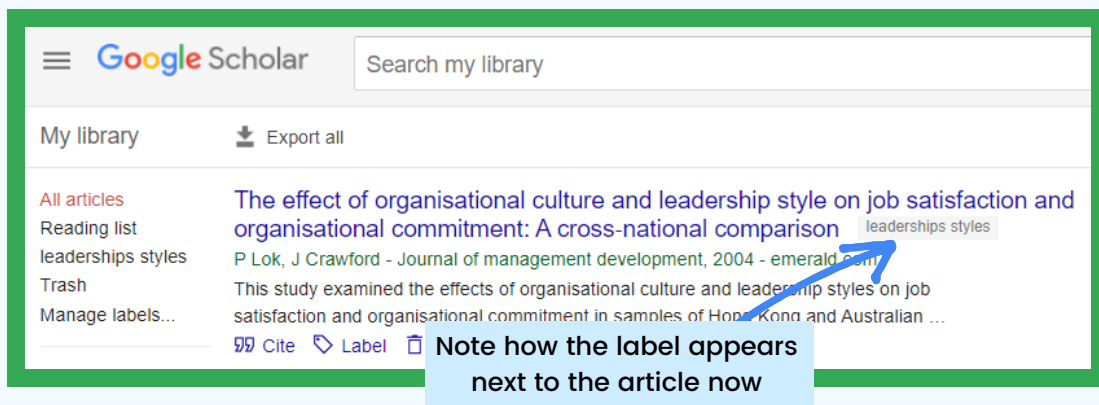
Google Scholar

Search my library

My library

Export all

All articles
Reading list
leaderships styles
Trash
Manage labels...

The effect of organisational culture and leadership style on job satisfaction and organisational commitment: A cross-national comparison leaderships styles

P Lok, J Crawford - Journal of management development, 2004 - emerald.com

This study examined the effects of organisational culture and leadership styles on job satisfaction and organisational commitment in samples of Hong Kong and Australian …

Cite Label

Note how the label appears next to the article now